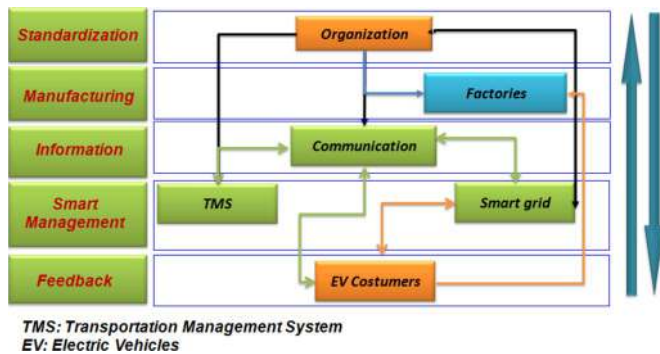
Standardization

Organization

Manufacturing

Factories

Information

Communication

Smart Management

TMS

Smart grid

Feedback

EV Costumers

TMS: Transportation Management System
EV: Electric Vehicles